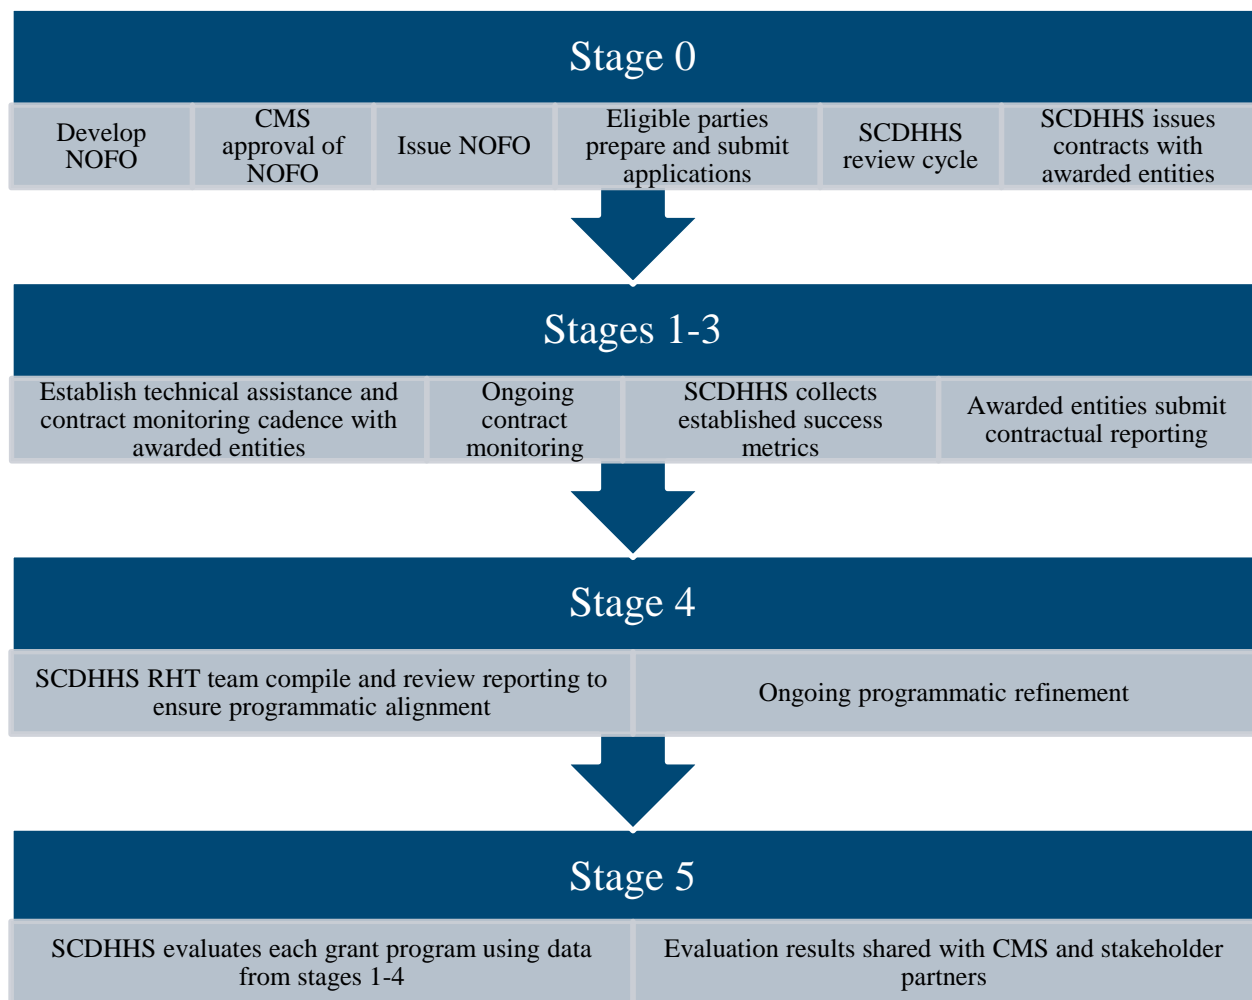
Stage 0

Develop NOFO

CMS approval of NOFO

Issue NOFO

Eligible parties prepare and submit applications

SCDHHS review cycle

SCDHHS issues contracts with awarded entities

Stages 1-3

Establish technical assistance and contract monitoring cadence with awarded entities

Ongoing contract monitoring

SCDHHS collects established success metrics

Awarded entities submit contractual reporting

Stage 4

SCDHHS RHT team compile and review reporting to ensure programmatic alignment

Ongoing programmatic refinement

Stage 5

SCDHHS evaluates each grant program using data from stages 1-4

Evaluation results shared with CMS and stakeholder partners